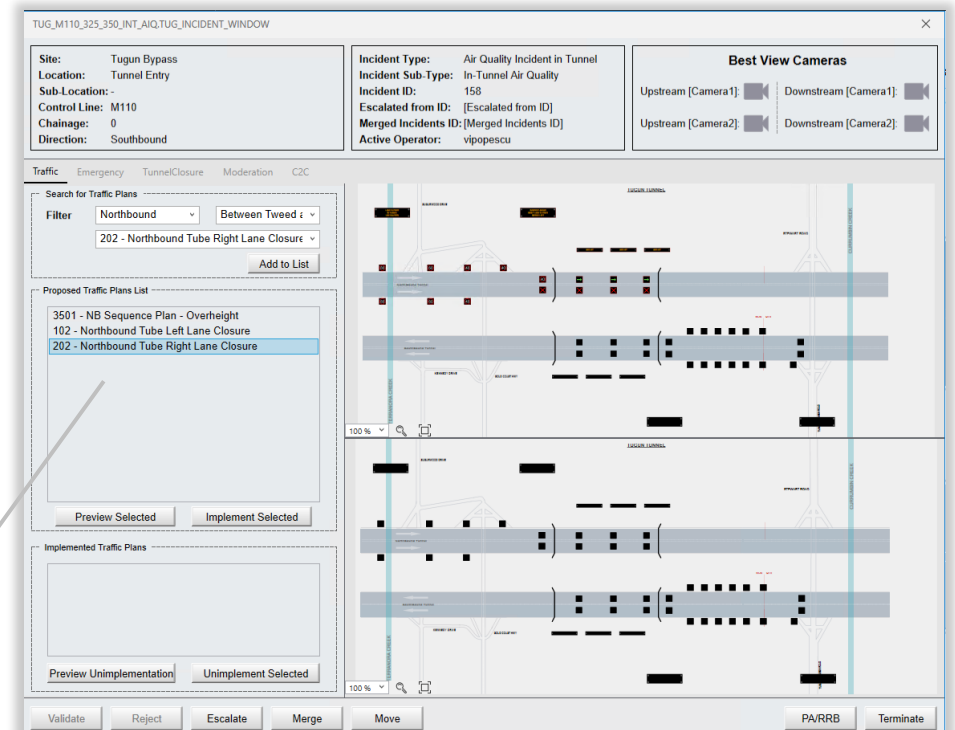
TUG_M110_325_350_INT_AIQ.TUG_INCIDENT_WINDOW

Site: Tugun Bypass
Location: Tunnel Entry
Sub-Location: -
Control Line: M110
Chainage: 0
Direction: Southbound

Incident Type: Air Quality Incident in Tunnel
Incident Sub-Type: In-Tunnel Air Quality
Incident ID: 158
Escalated from ID: [Escalated from ID]
Merged Incidents ID: [Merged Incidents ID]
Active Operator: vipopescu

Best View Cameras
Upstream [Camera1]:
Downstream [Camera1]:
Upstream [Camera2]:
Downstream [Camera2]:

Traffic Emergency TunnelClosure Moderation C2C

Search for Traffic Plans
Filter Northbound Between Tweed a
202 - Northbound Tube Right Lane Closure
Add to List

Proposed Traffic Plans List
3501 - NB Sequence Plan - Overheight
102 - Northbound Tube Left Lane Closure
202 - Northbound Tube Right Lane Closure

Preview Selected Implement Selected

Implemented Traffic Plans

Preview Unimplementation Unimplement Selected

TUGUN TUNNEL
100 %
TUGUN TUNNEL
100 %

Validate Reject Escalate Merge Move PA/RRB Terminate